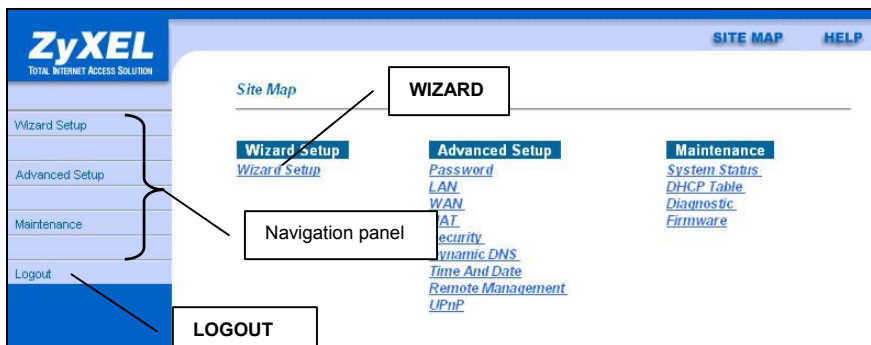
ZyXEL
TOTAL INTERNET ACCESS SOLUTION

SITE MAP HELP

Wizard Setup
Advanced Setup
Maintenance
Logout

Site Map

WIZARD

Wizard Setup
Wizard Setup

Advanced Setup
Password
LAN
WAN
NAT
Security
Dynamic DNS
Time And Date
Remote Management
UPnP

Maintenance
System Status
DHCP Table
Diagnostic
Firmware

Navigation panel

LOGOUT